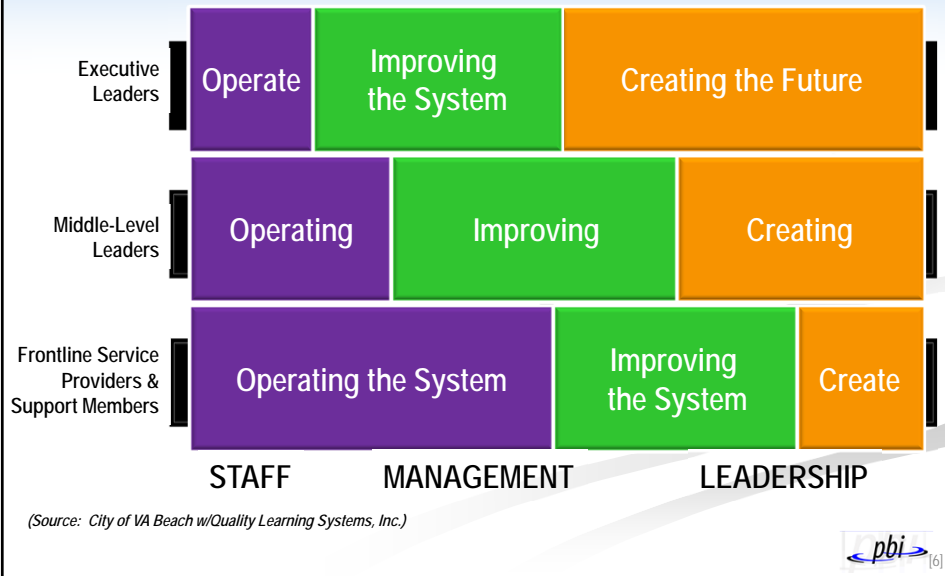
Executive Leaders

Operate

Improving the System

Creating the Future

Middle-Level Leaders

Operating

Improving

Creating

Frontline Service Providers & Support Members

Operating the System

Improving the System

Create

STAFF MANAGEMENT LEADERSHIP

(Source: City of VA Beach w/Quality Learning Systems, Inc.)

pbi

[6]